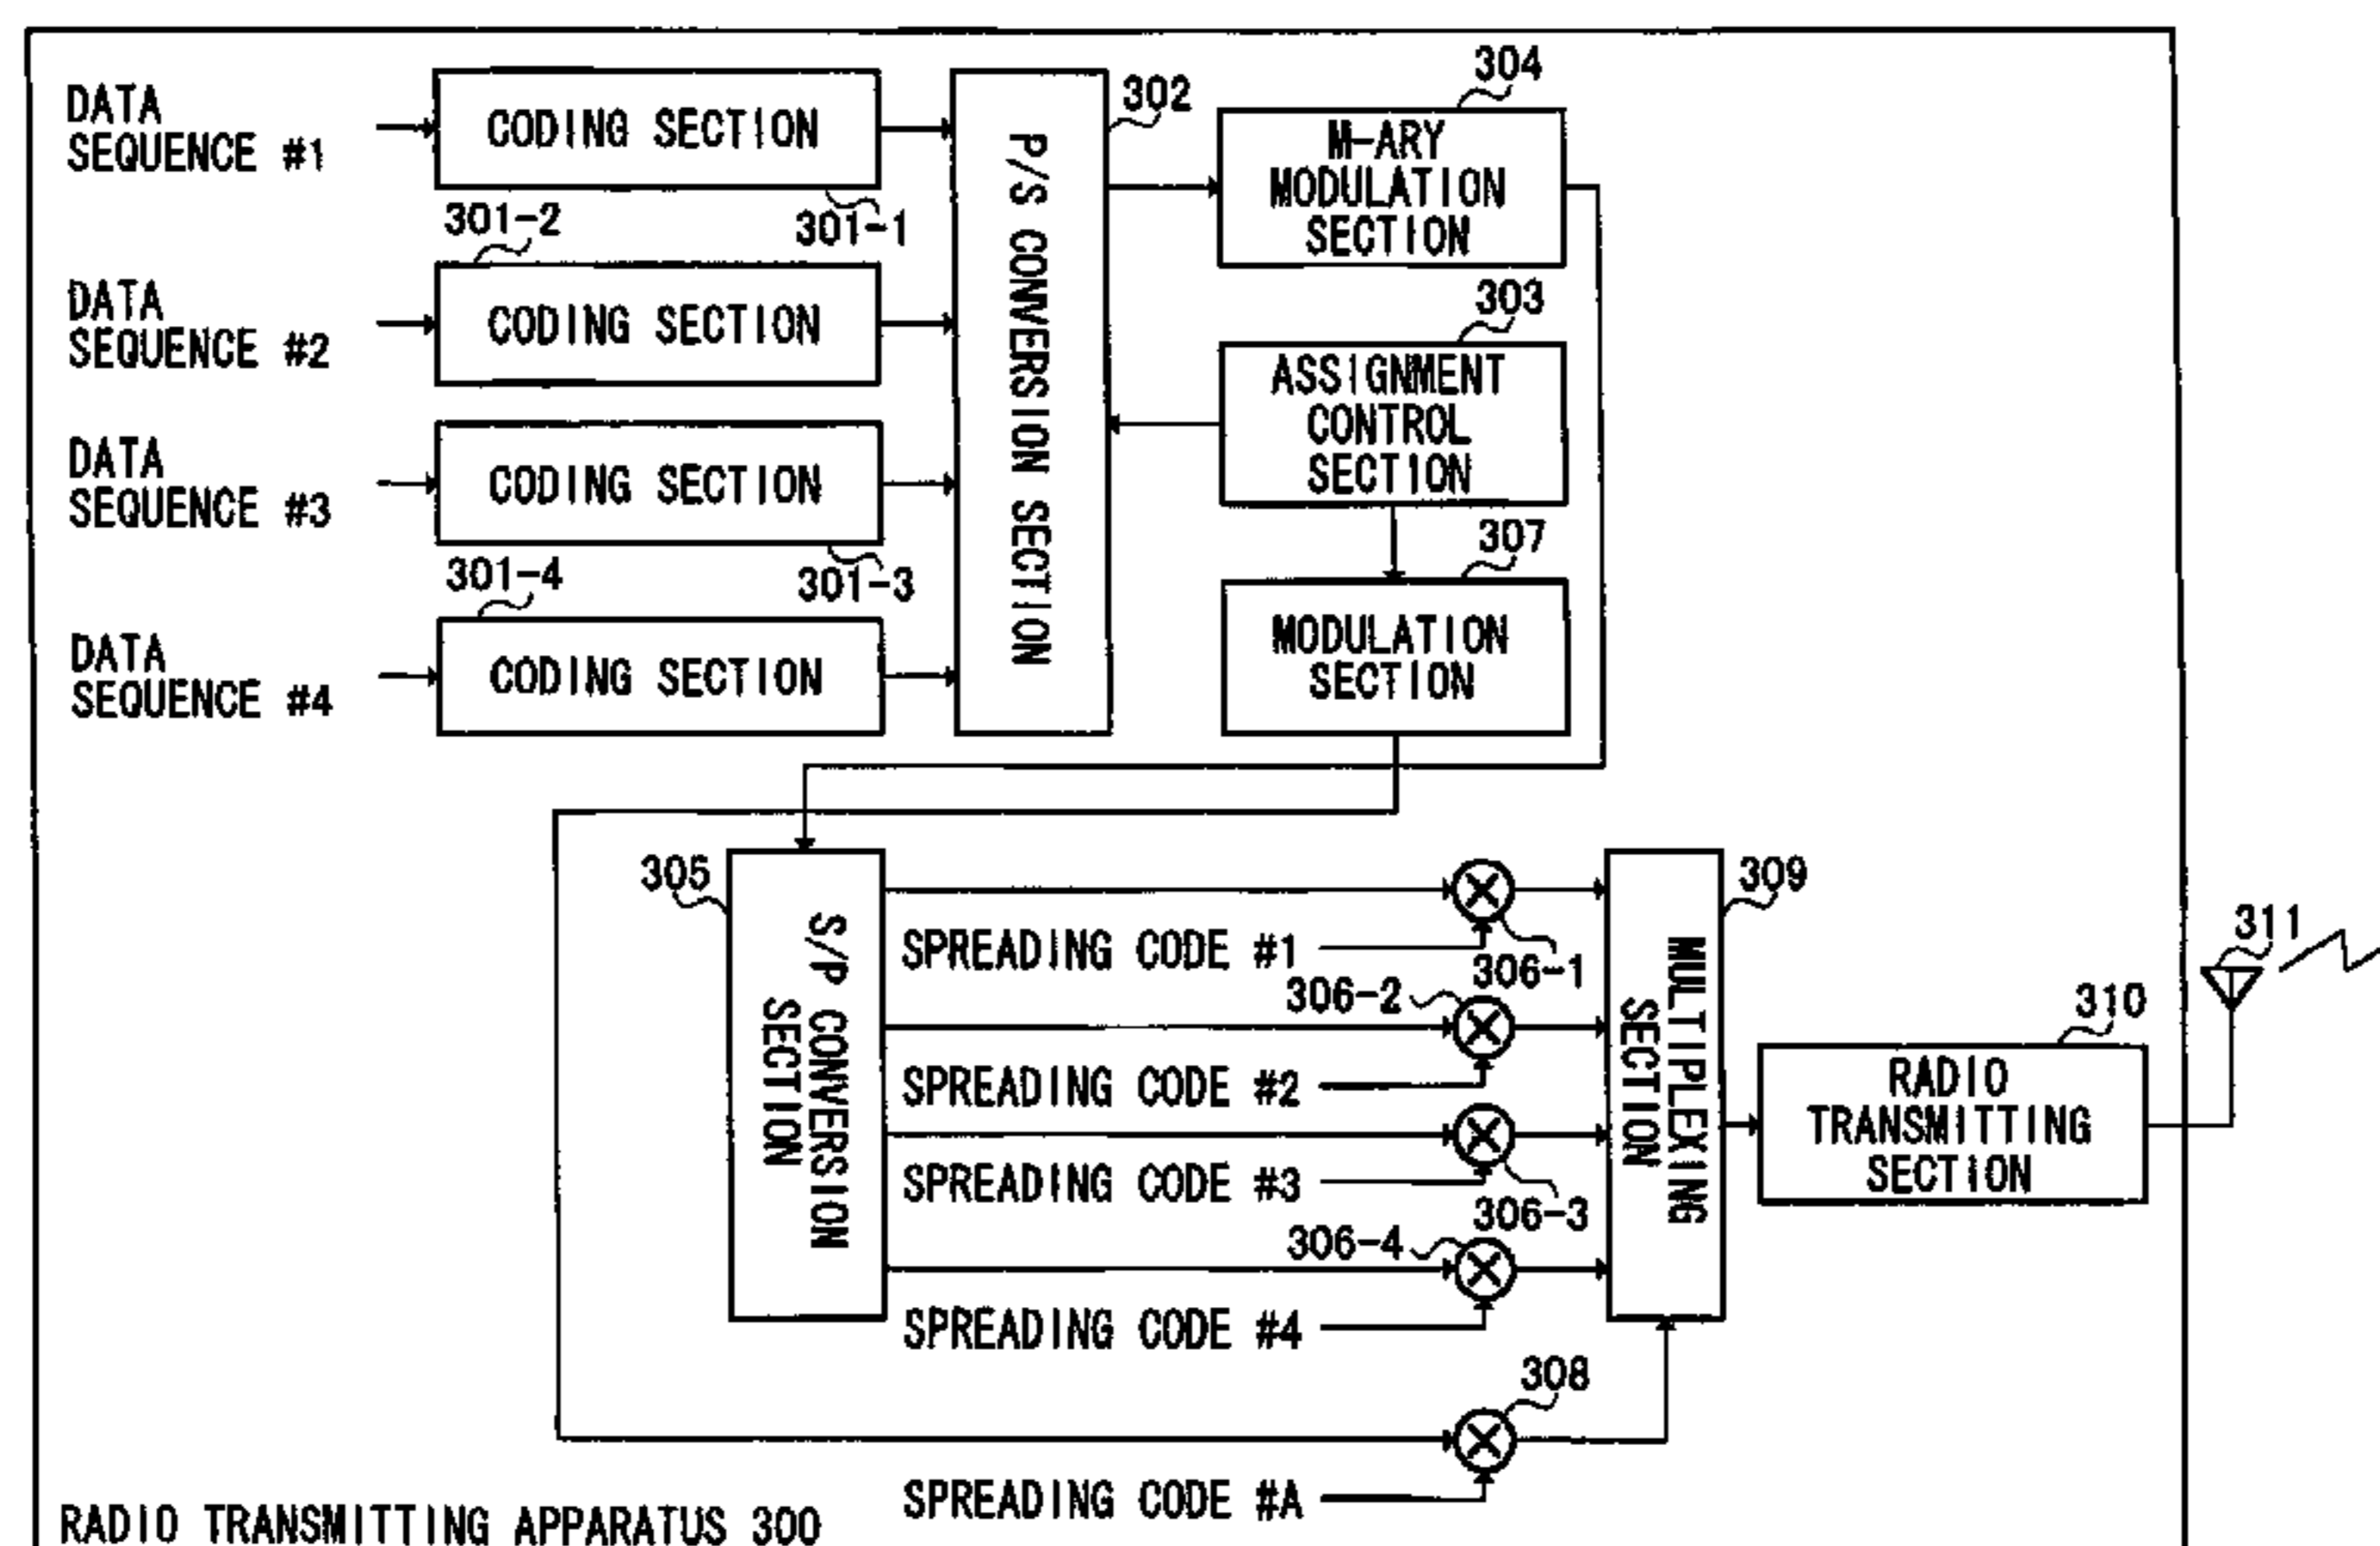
DATA SEQUENCE #1
CODING SECTION
301-1
301-2
DATA SEQUENCE #2
CODING SECTION
DATA SEQUENCE #3
CODING SECTION
301-3
301-4
DATA SEQUENCE #4
CODING SECTION
302
P/S CONVERSION SECTION
304
M-ARY MODULATION SECTION
303
ASSIGNMENT CONTROL SECTION
307
MODULATION SECTION
305
S/P CONVERSION SECTION
SPREADING CODE #1
306-1
306-2
SPREADING CODE #2
SPREADING CODE #3
306-3
306-4
SPREADING CODE #4
309
MULTIPLEXING SECTION
310
RADIO TRANSMITTING SECTION
311
308
SPREADING CODE #A
RADIO TRANSMITTING APPARATUS 300